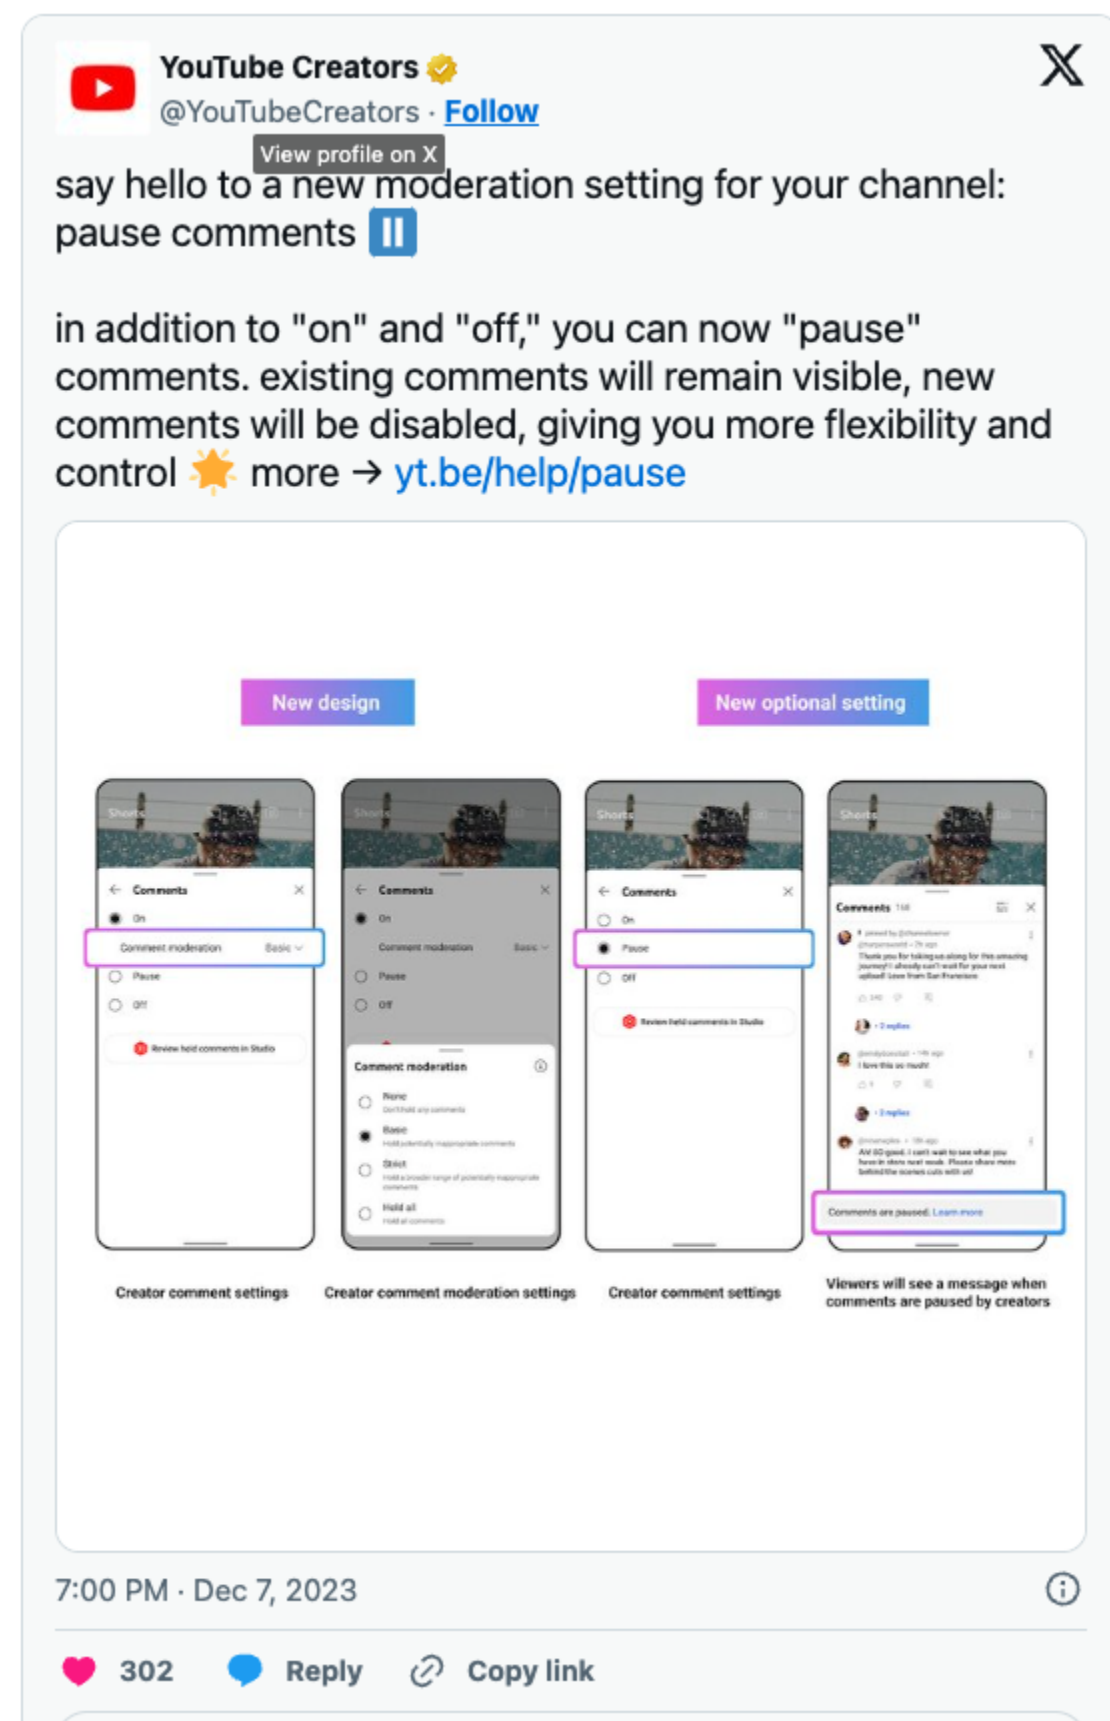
YouTube Creators
@YouTubeCreators · Follow
View profile on X

say hello to a new moderation setting for your channel: pause comments ⏸️

in addition to "on" and "off," you can now "pause" comments. existing comments will remain visible, new comments will be disabled, giving you more flexibility and control 🌟 more → yt.be/help/pause

New design

New optional setting

Shorts
Comments
On
Comment moderation Basic
Pause
Off
Review held comments in Studio

Shorts
Comments
On
Comment moderation Basic
Pause
Off
Comment moderation
None
Don't hold any comments
Basic
Hold potentially inappropriate comments
Strict
Hold a broader range of potentially inappropriate comments
Hold all
Hold all comments

Shorts
Comments
On
Pause
Off
Review held comments in Studio

Shorts
Comments
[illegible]
Comments are paused. Learn more

Creator comment settings

Creator comment moderation settings

Creator comment settings

Viewers will see a message when comments are paused by creators

7:00 PM · Dec 7, 2023

302 Reply Copy link